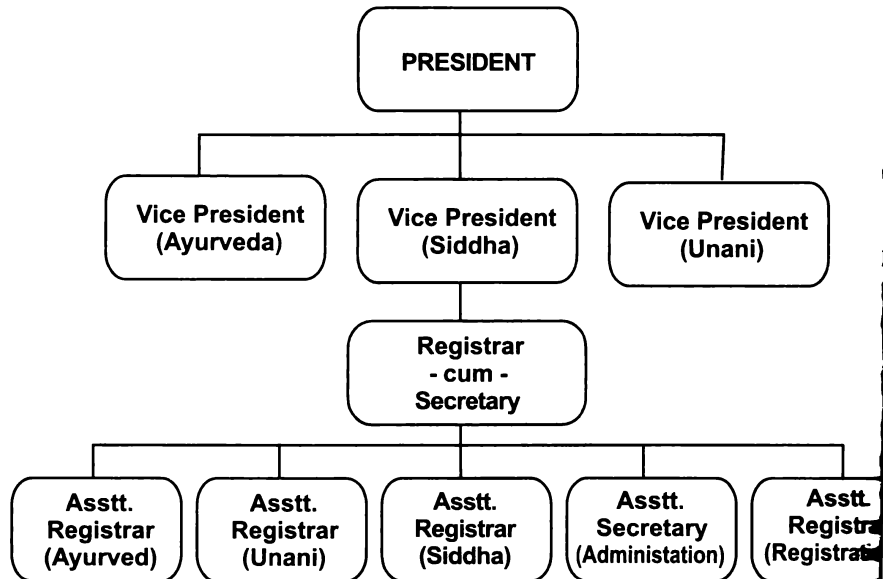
PRESIDENT

Vice President (Ayurveda)

Vice President (Siddha)

Vice President (Unani)

Registrar - cum - Secretary

Asstt. Registrar (Ayurved)

Asstt. Registrar (Unani)

Asstt. Registrar (Siddha)

Asstt. Secretary (Administation)

Asstt. Registra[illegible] (Registra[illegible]